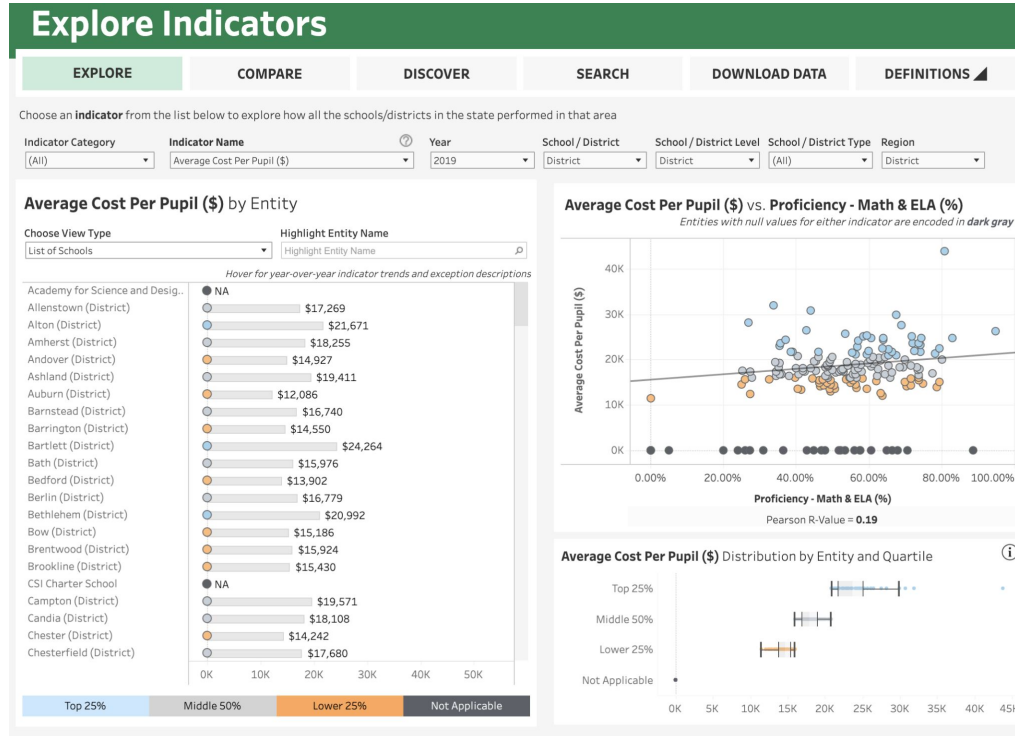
Explore Indicators

EXPLORE | COMPARE | DISCOVER | SEARCH | DOWNLOAD DATA | DEFINITIONS

Choose an **indicator** from the list below to explore how all the schools/districts in the state performed in that area

Indicator Category
(All)

Indicator Name
Average Cost Per Pupil ($)

Year
2019

School / District
District

School / District Level
District

School / District Type
(All)

Region
District

**Average Cost Per Pupil ($)** by Entity

Choose View Type
List of Schools

Highlight Entity Name
Highlight Entity Name

Hover for year-over-year indicator trends and exception descriptions

Academy for Science and Desig... NA
Allenstown (District) $17,269
Alton (District) $21,671
Amherst (District) $18,255
Andover (District) $14,927
Ashland (District) $19,411
Auburn (District) $12,086
Barnstead (District) $16,740
Barrington (District) $14,550
Bartlett (District) $24,264
Bath (District) $15,976
Bedford (District) $13,902
Berlin (District) $16,779
Bethlehem (District) $20,992
Bow (District) $15,186
Brentwood (District) $15,924
Brookline (District) $15,430
CSI Charter School NA
Campton (District) $19,571
Candia (District) $18,108
Chester (District) $14,242
Chesterfield (District) $17,680

0K 10K 20K 30K 40K 50K

Top 25% | Middle 50% | Lower 25% | Not Applicable

**Average Cost Per Pupil ($)** vs. **Proficiency - Math & ELA (%)**

Entities with null values for either indicator are encoded in **dark gray**

Average Cost Per Pupil ($)

40K
30K
20K
10K
0K

0.00% 20.00% 40.00% 60.00% 80.00% 100.00%

Proficiency - Math & ELA (%)

Pearson R-Value = **0.19**

**Average Cost Per Pupil ($)** Distribution by Entity and Quartile

Top 25%
Middle 50%
Lower 25%
Not Applicable

0K 5K 10K 15K 20K 25K 30K 35K 40K 45K